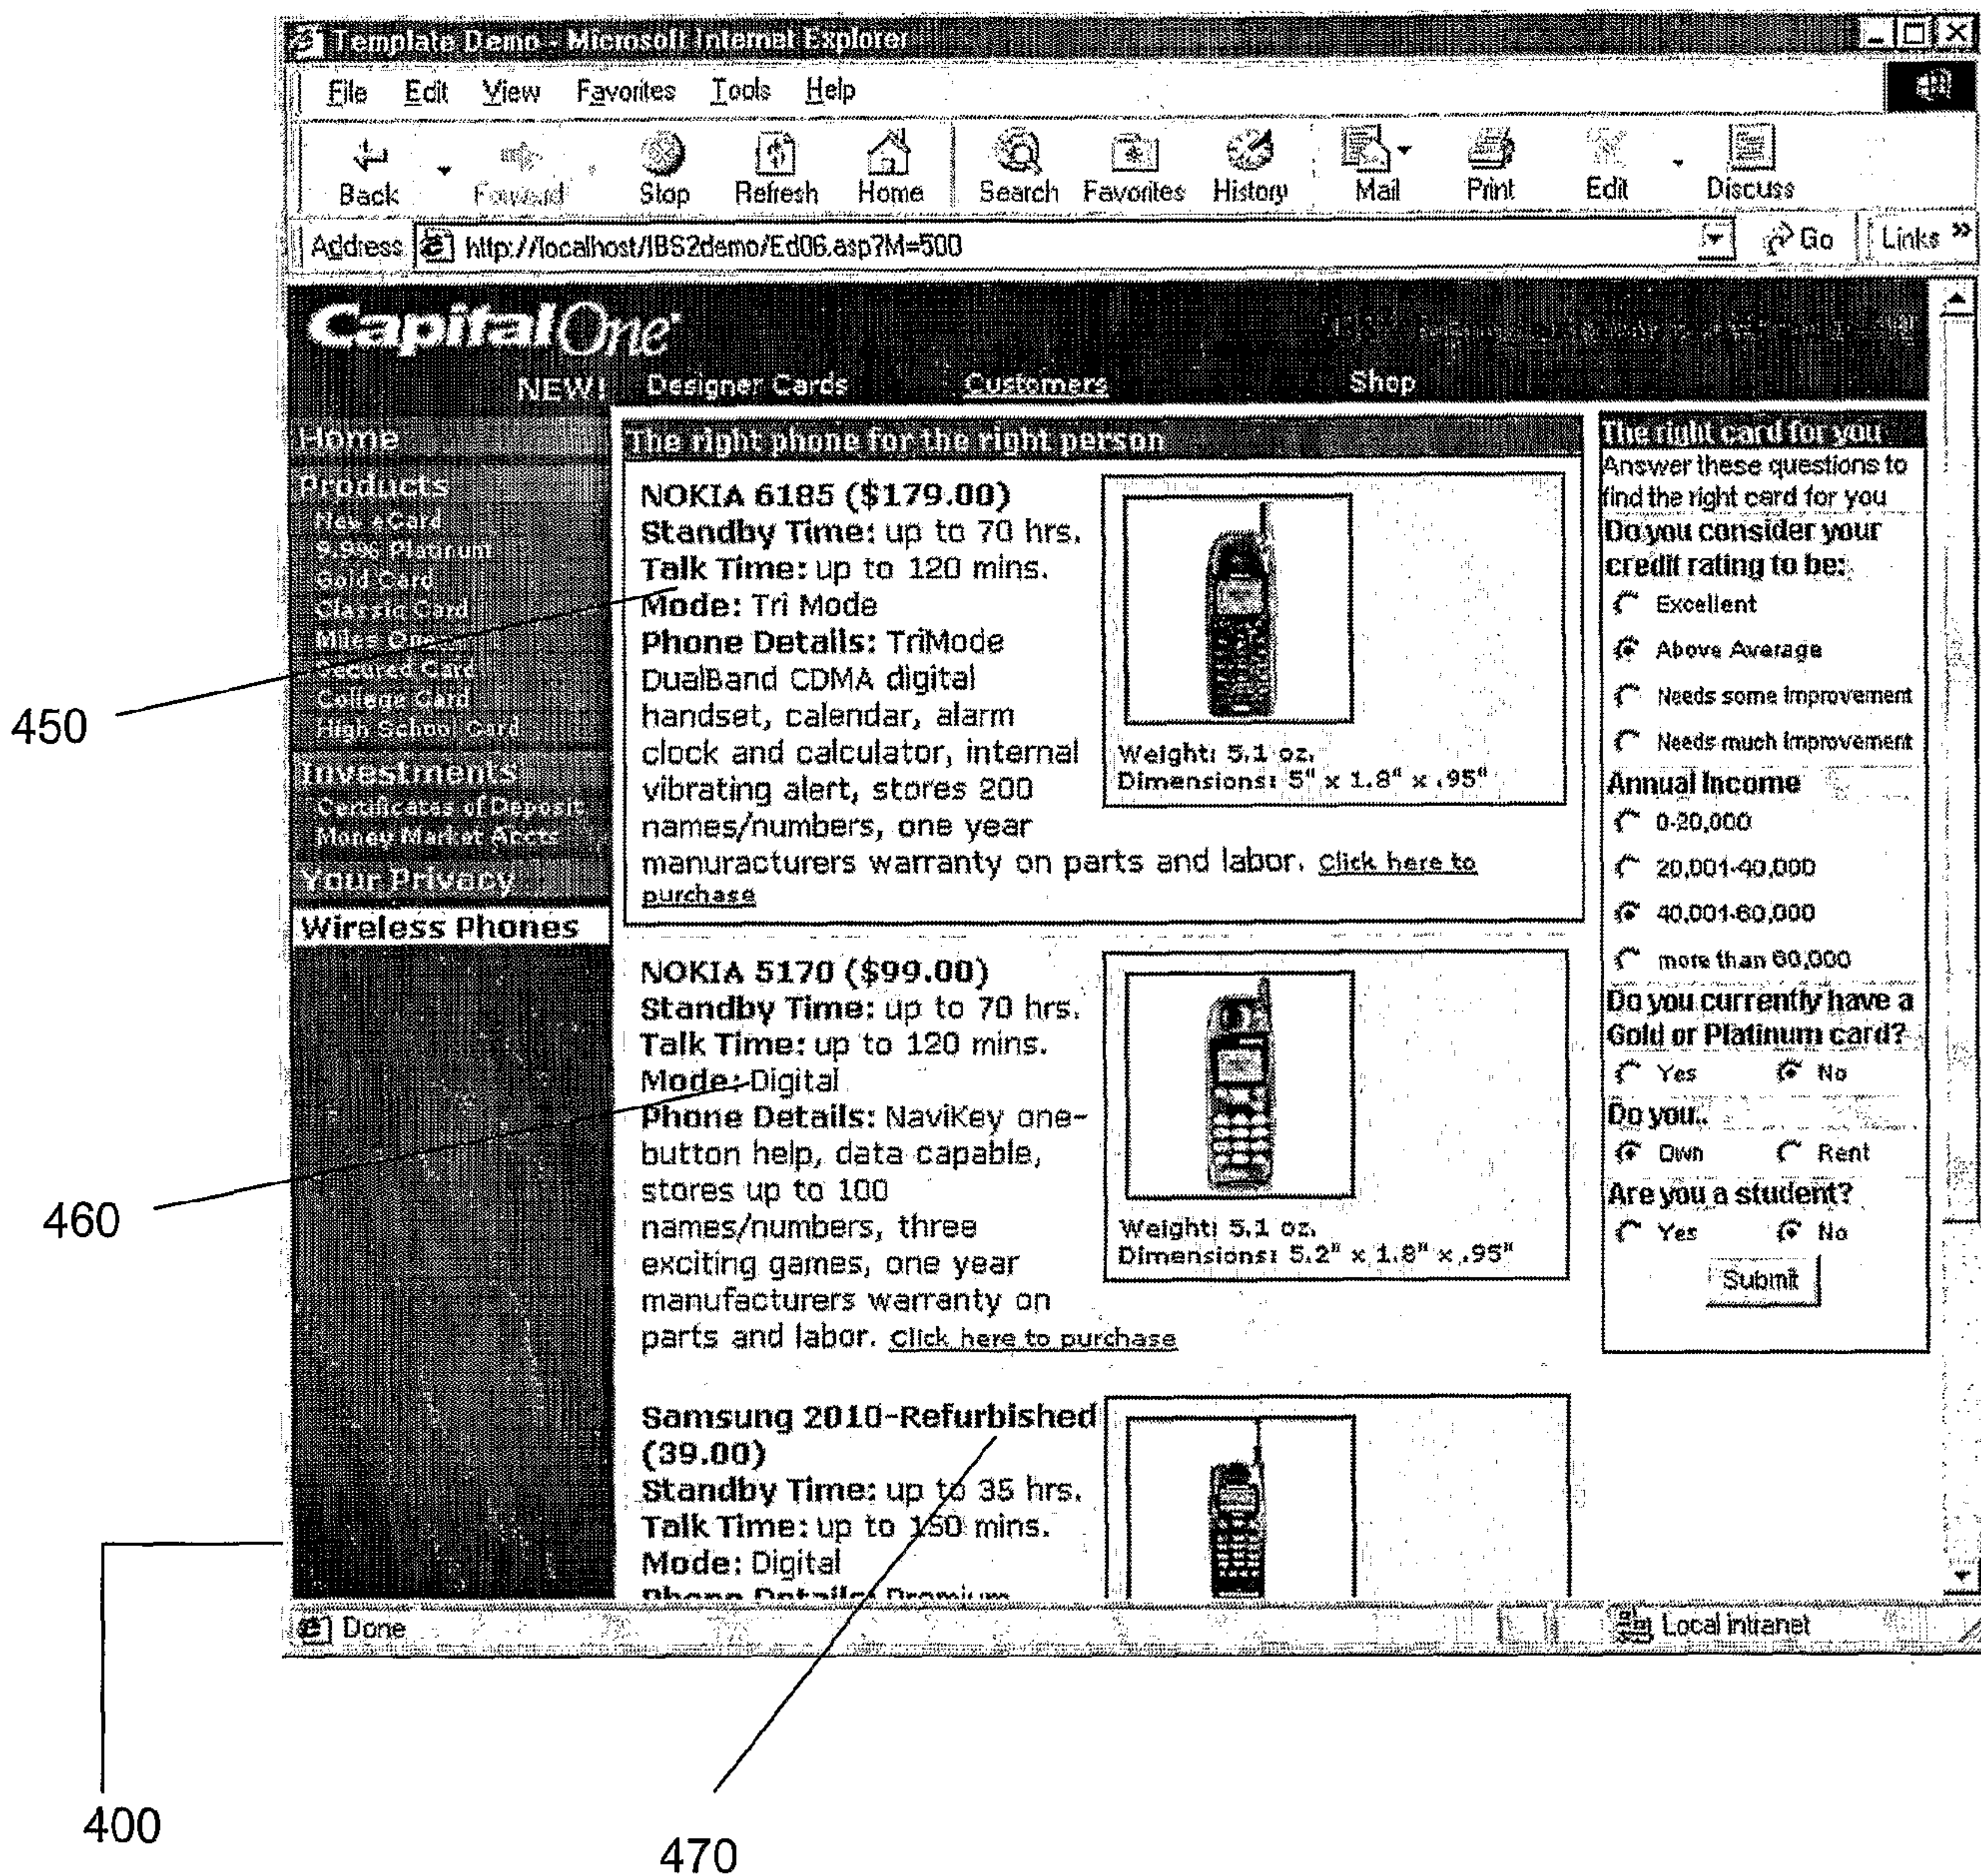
Template Demo - Microsoft Internet Explorer

File Edit View Favorites Tools Help

Back Forward Stop Refresh Home Search Favorites History Mail Print Edit Discuss

Address http://localhost/IBS2demo/Ed06.asp?M=500 Go Links »

CapitalOne

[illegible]

NEW! Designer Cards Customers Shop

Home
Products
New eCard
9.9% Platinum
Gold Card
Classic Card
Miles One
Secured Card
College Card
High School Card
Investments
Certificates of Deposit
Money Market Accts
Your Privacy
Wireless Phones

The right phone for the right person

NOKIA 6185 ($179.00)
Standby Time: up to 70 hrs.
Talk Time: up to 120 mins.
Mode: Tri Mode
Phone Details: TriMode DualBand CDMA digital handset, calendar, alarm clock and calculator, internal vibrating alert, stores 200 names/numbers, one year manuracturers warranty on parts and labor. Click here to purchase

Weight: 5.1 oz.
Dimensions: 5" x 1.8" x .95"

NOKIA 5170 ($99.00)
Standby Time: up to 70 hrs.
Talk Time: up to 120 mins.
Mode: Digital
Phone Details: NaviKey one-button help, data capable, stores up to 100 names/numbers, three exciting games, one year manufacturers warranty on parts and labor. Click here to purchase

Weight: 5.1 oz.
Dimensions: 5.2" x 1.8" x .95"

Samsung 2010-Refurbished (39.00)
Standby Time: up to 35 hrs.
Talk Time: up to 150 mins.
Mode: Digital
Phone Details: Premium

The right card for you
Answer these questions to find the right card for you
Do you consider your credit rating to be:
Excellent
Above Average
Needs some improvement
Needs much improvement
Annual Income
0-20,000
20,001-40,000
40,001-60,000
more than 60,000
Do you currently have a Gold or Platinum card?
Yes No
Do you..
Own Rent
Are you a student?
Yes No
Submit

Done Local intranet

450
460
400
470